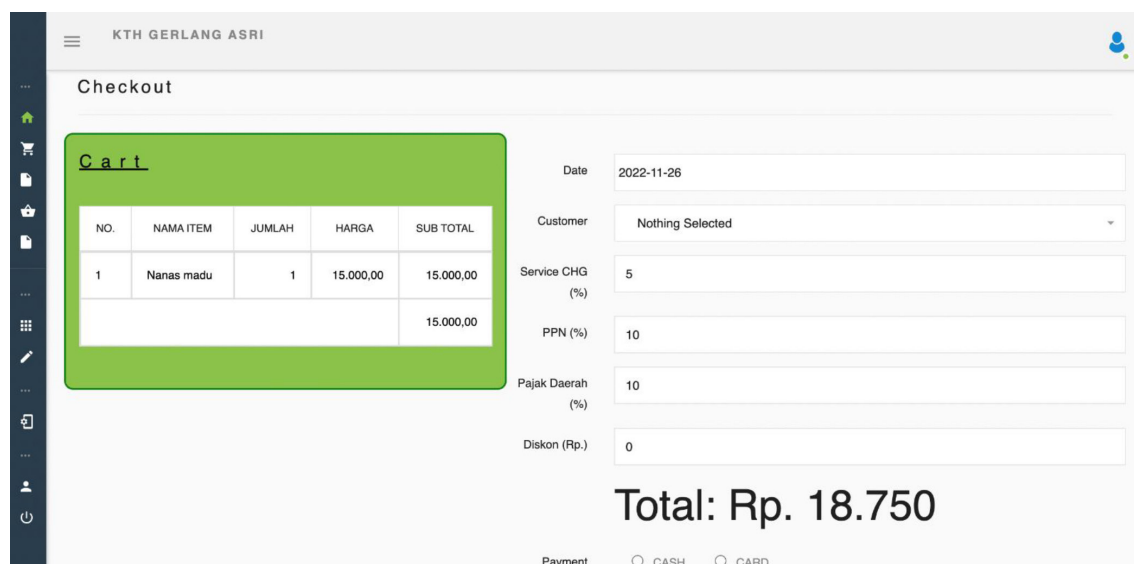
KTH GERLANG ASRI

Checkout

Cart

| NO. | NAMA ITEM | JUMLAH | HARGA | SUB TOTAL |
|---|---|---|---|---|
| 1 | Nanas madu | 1 | 15.000,00 | 15.000,00 |
| | | | | 15.000,00 |

Date 2022-11-26

Customer Nothing Selected

Service CHG (%) 5

PPN (%) 10

Pajak Daerah (%) 10

Diskon (Rp.) 0

Total: Rp. 18.750

Payment CASH CARD